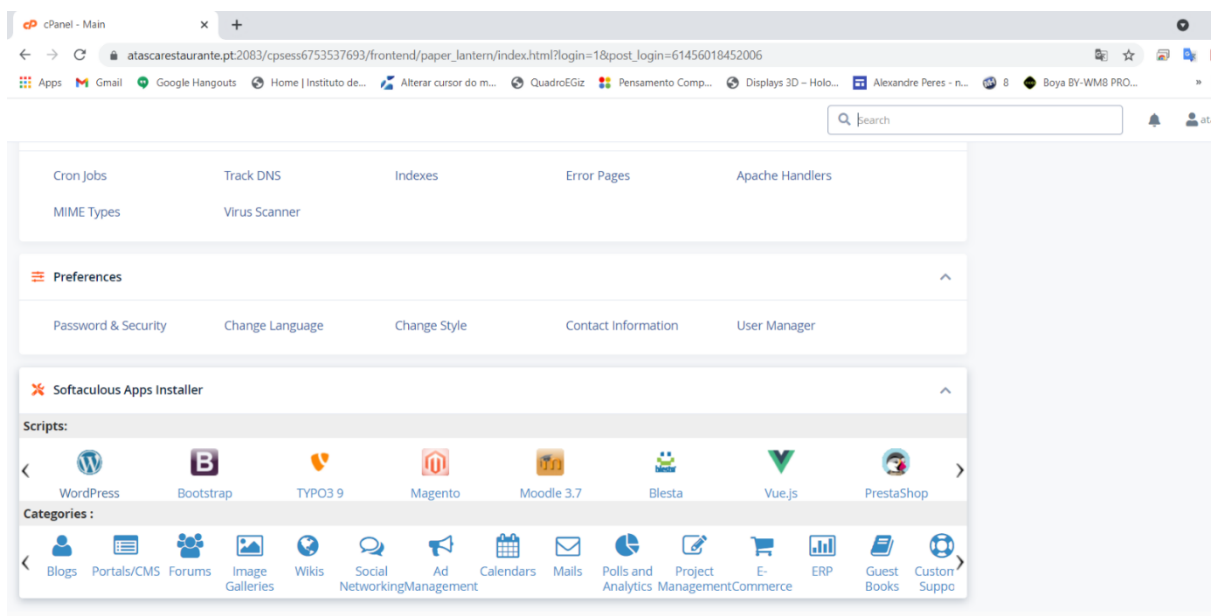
cPanel - Main ×
+
atascarestaurante.pt:2083/cpsess6753537693/frontend/paper_lantern/index.html?login=1&post_login=61456018452006
Apps Gmail Google Hangouts Home | Instituto de... Alterar cursor do m... QuadroEGiz Pensamento Comp... Displays 3D – Holo... Alexandre Peres - n... 8 Boya BY-WM8 PRO...
Search
ata

Cron Jobs Track DNS Indexes Error Pages Apache Handlers
MIME Types Virus Scanner

Preferences
Password & Security Change Language Change Style Contact Information User Manager

Softaculous Apps Installer
Scripts:
WordPress Bootstrap TYPO3 9 Magento Moodle 3.7 Blesta Vue.js PrestaShop
Categories :
Blogs Portals/CMS Forums Image Galleries Wikis Social Networking Ad Management Calendars Mails Polls and Analytics Project Management E-Commerce ERP Guest Books Custom Suppo